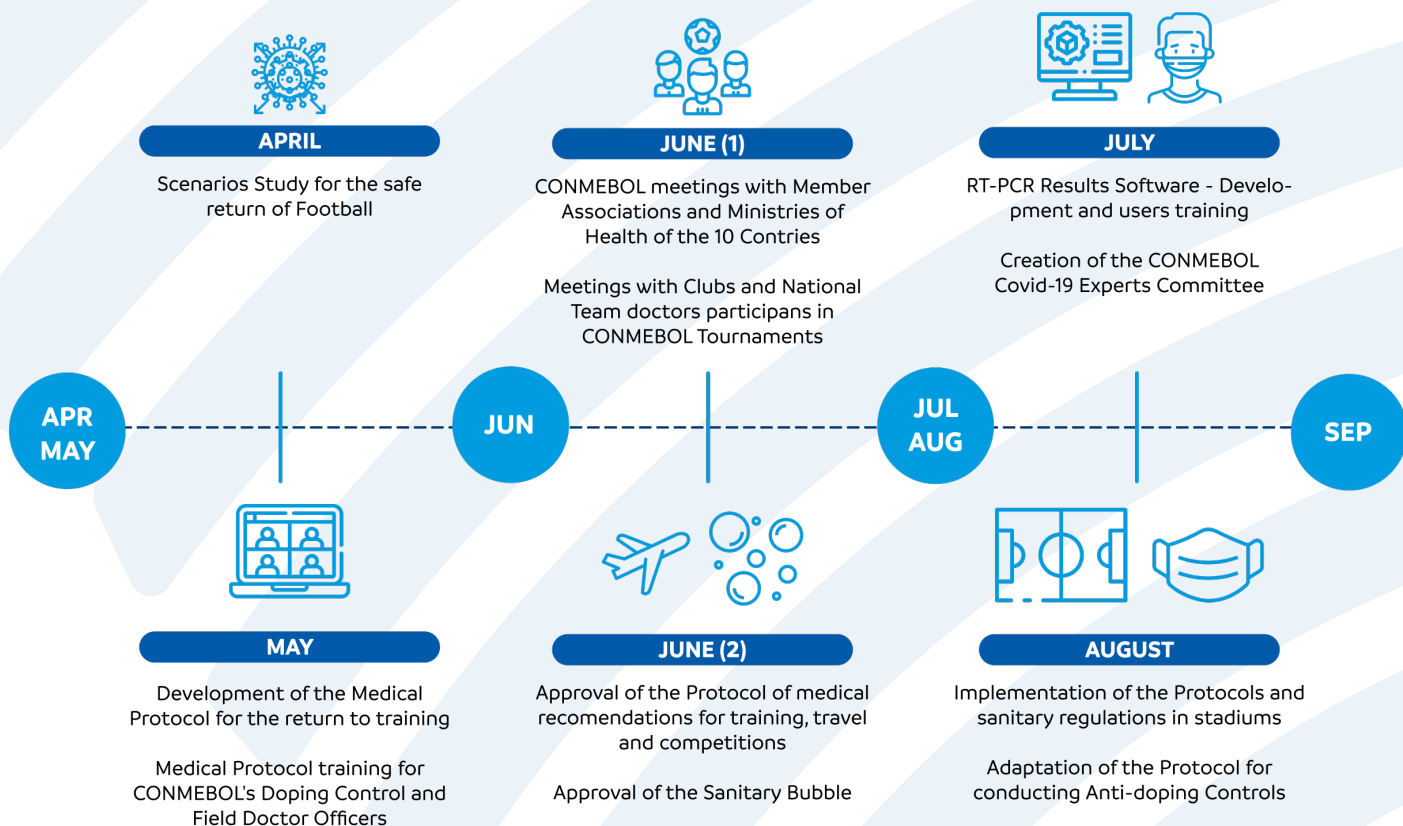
APRIL

Scenarios Study for the safe return of Football

JUNE (1)

CONMEBOL meetings with Member Associations and Ministries of Health of the 10 Contries

Meetings with Clubs and National Team doctors participans in CONMEBOL Tournaments

JULY

RT-PCR Results Software - Development and users training

Creation of the CONMEBOL Covid-19 Experts Committee

APR MAY

JUN

JUL AUG

SEP

MAY

Development of the Medical Protocol for the return to training

Medical Protocol training for CONMEBOL's Doping Control and Field Doctor Officers

JUNE (2)

Approval of the Protocol of medical recomendations for training, travel and competitions

Approval of the Sanitary Bubble

AUGUST

Implementation of the Protocols and sanitary regulations in stadiums

Adaptation of the Protocol for conducting Anti-doping Controls